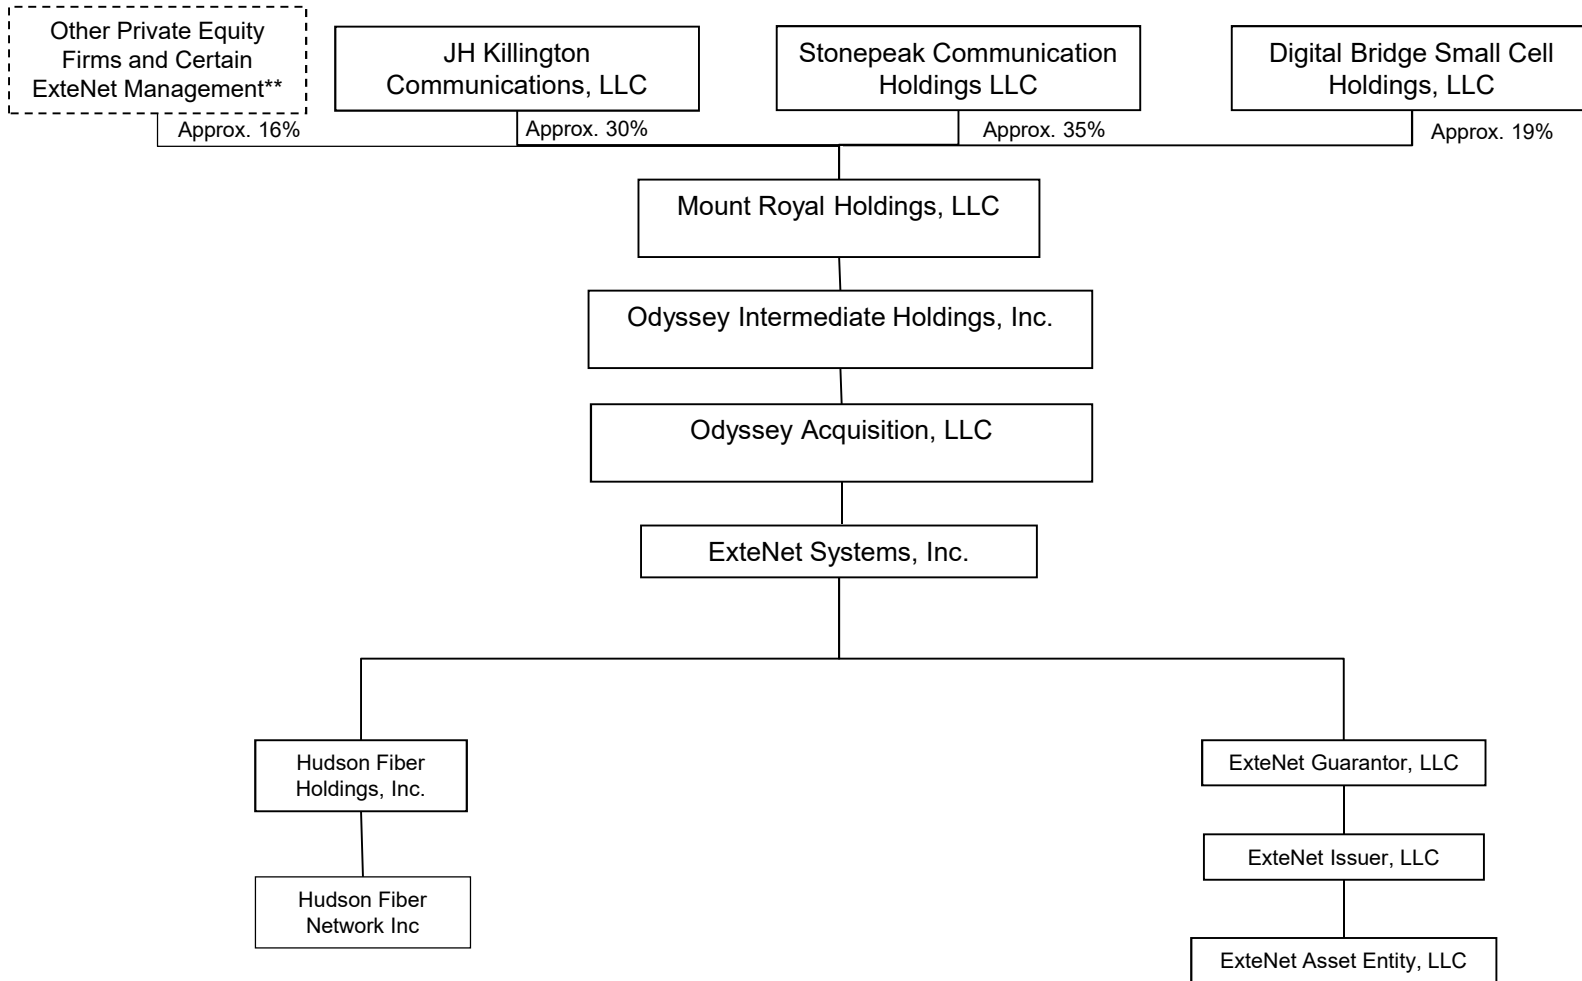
Other Private Equity Firms and Certain ExteNet Management**

JH Killington Communications, LLC

Stonepeak Communication Holdings LLC

Digital Bridge Small Cell Holdings, LLC

Approx. 16%

Approx. 30%

Approx. 35%

Approx. 19%

Mount Royal Holdings, LLC

Odyssey Intermediate Holdings, Inc.

Odyssey Acquisition, LLC

ExteNet Systems, Inc.

Hudson Fiber Holdings, Inc.

Hudson Fiber Network Inc

ExteNet Guarantor, LLC

ExteNet Issuer, LLC

ExteNet Asset Entity, LLC